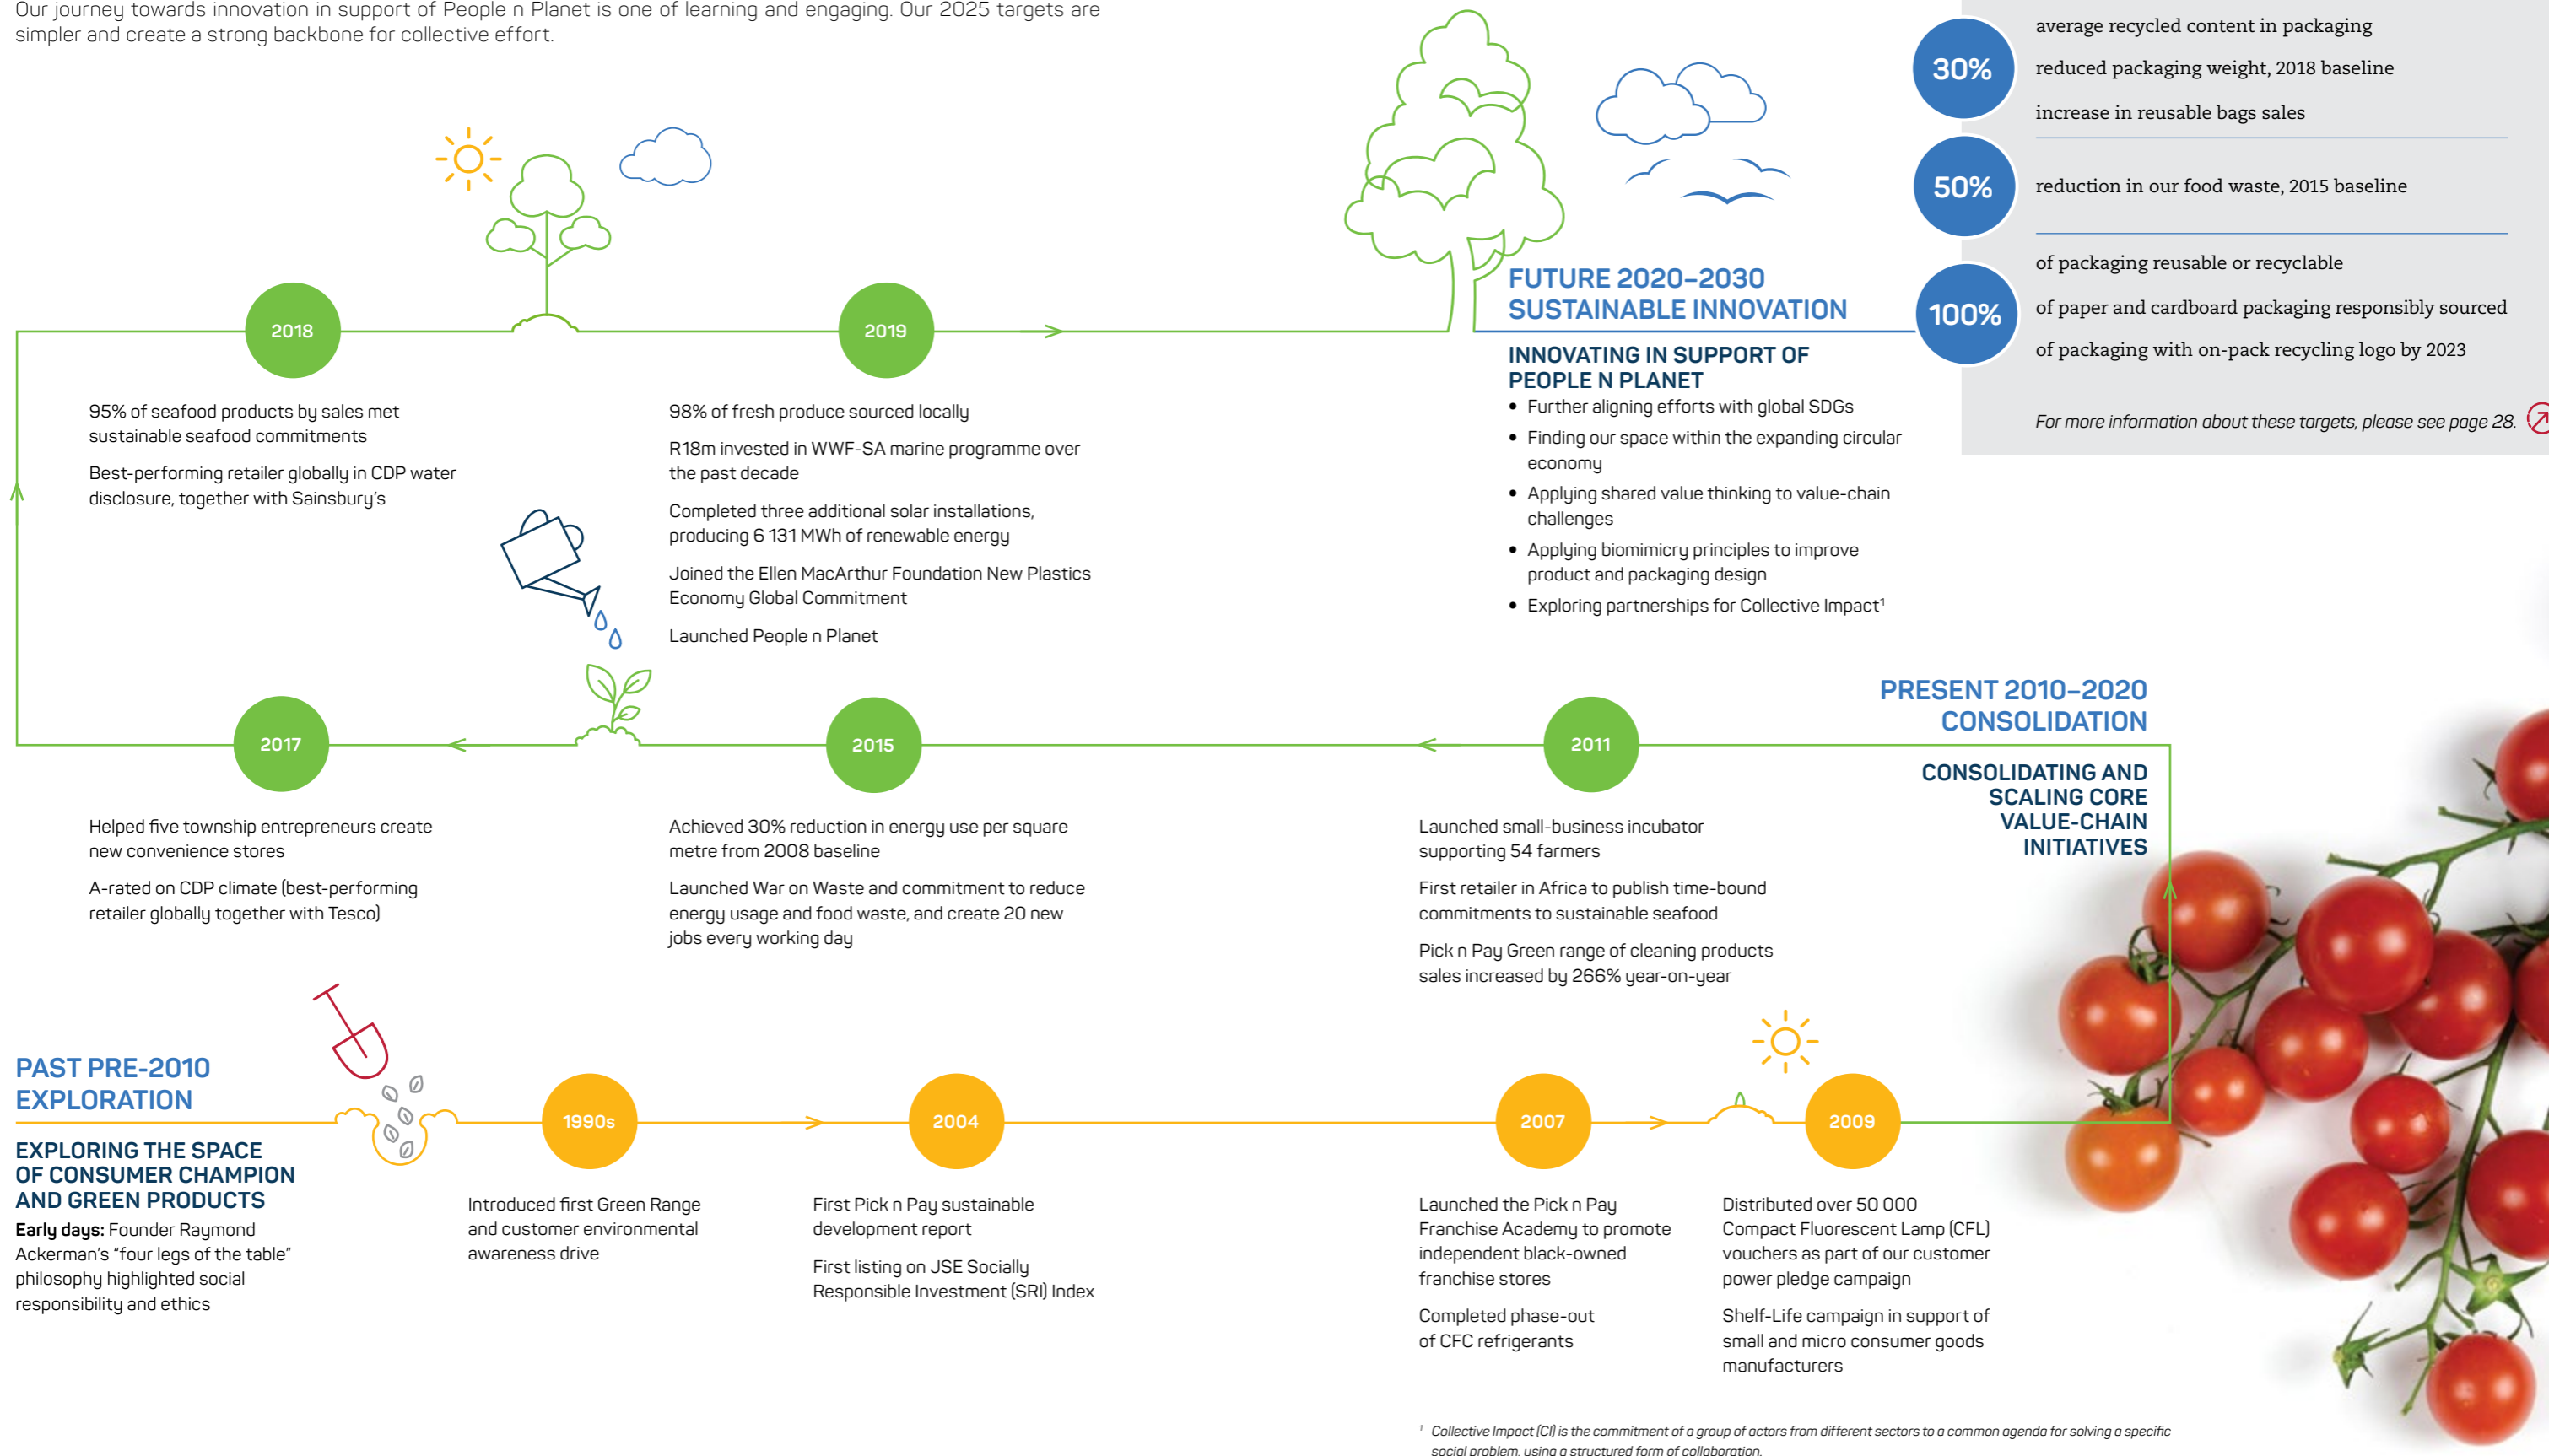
Our journey towards innovation in support of People n Planet is one of learning and engaging. Our 2025 targets are simpler and create a strong backbone for collective effort.

30%
average recycled content in packaging
reduced packaging weight, 2018 baseline
increase in reusable bags sales

50%
reduction in our food waste, 2015 baseline

100%
of packaging reusable or recyclable
of paper and cardboard packaging responsibly sourced
of packaging with on-pack recycling logo by 2023

For more information about these targets, please see page 28.

FUTURE 2020–2030
SUSTAINABLE INNOVATION

INNOVATING IN SUPPORT OF PEOPLE N PLANET
• Further aligning efforts with global SDGs
• Finding our space within the expanding circular economy
• Applying shared value thinking to value-chain challenges
• Applying biomimicry principles to improve product and packaging design
• Exploring partnerships for Collective Impact$^1$

2018
95% of seafood products by sales met sustainable seafood commitments

Best-performing retailer globally in CDP water disclosure, together with Sainsbury's

2019
98% of fresh produce sourced locally

R18m invested in WWF-SA marine programme over the past decade

Completed three additional solar installations, producing 6 131 MWh of renewable energy

Joined the Ellen MacArthur Foundation New Plastics Economy Global Commitment

Launched People n Planet

PRESENT 2010–2020
CONSOLIDATION

CONSOLIDATING AND SCALING CORE VALUE-CHAIN INITIATIVES

2017
Helped five township entrepreneurs create new convenience stores

A-rated on CDP climate (best-performing retailer globally together with Tesco)

2015
Achieved 30% reduction in energy use per square metre from 2008 baseline

Launched War on Waste and commitment to reduce energy usage and food waste, and create 20 new jobs every working day

2011
Launched small-business incubator supporting 54 farmers

First retailer in Africa to publish time-bound commitments to sustainable seafood

Pick n Pay Green range of cleaning products sales increased by 266% year-on-year

PAST PRE-2010
EXPLORATION

EXPLORING THE SPACE OF CONSUMER CHAMPION AND GREEN PRODUCTS
**Early days:** Founder Raymond Ackerman's "four legs of the table" philosophy highlighted social responsibility and ethics

1990s
Introduced first Green Range and customer environmental awareness drive

2004
First Pick n Pay sustainable development report

First listing on JSE Socially Responsible Investment (SRI) Index

2007
Launched the Pick n Pay Franchise Academy to promote independent black-owned franchise stores

Completed phase-out of CFC refrigerants

2009
Distributed over 50 000 Compact Fluorescent Lamp (CFL) vouchers as part of our customer power pledge campaign

Shelf-Life campaign in support of small and micro consumer goods manufacturers

$^1$ Collective Impact (CI) is the commitment of a group of actors from different sectors to a common agenda for solving a specific social problem, using a structured form of collaboration.